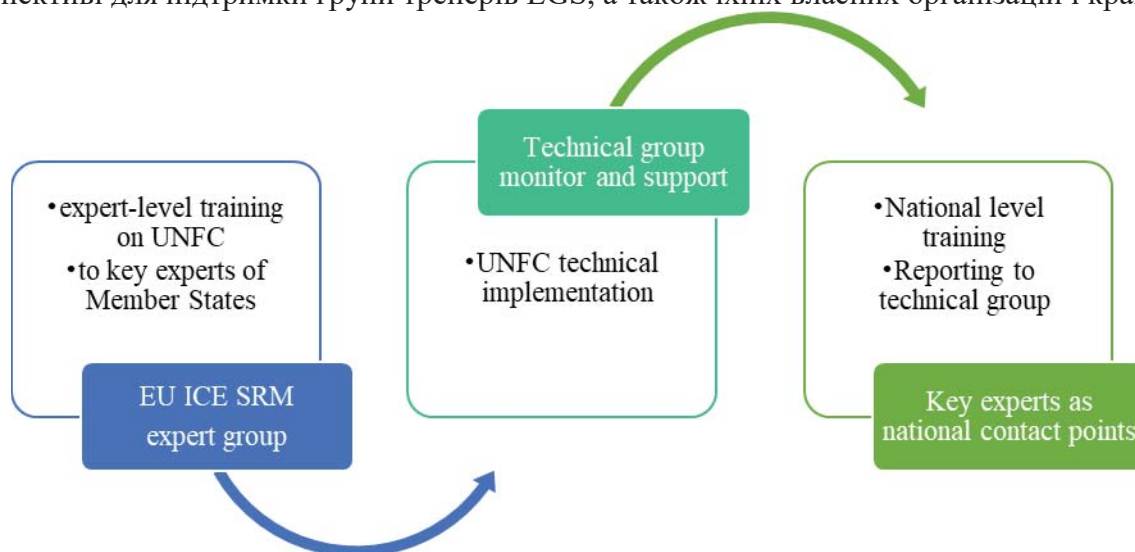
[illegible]ективы для підтримки груп тренерів EGS, а також їхніх власних організацій і кра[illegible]

•expert-level training on UNFC
•to key experts of Member States

EU ICE SRM expert group

Technical group monitor and support

•UNFC technical implementation

•National level training
•Reporting to technical group

Key experts as national contact points